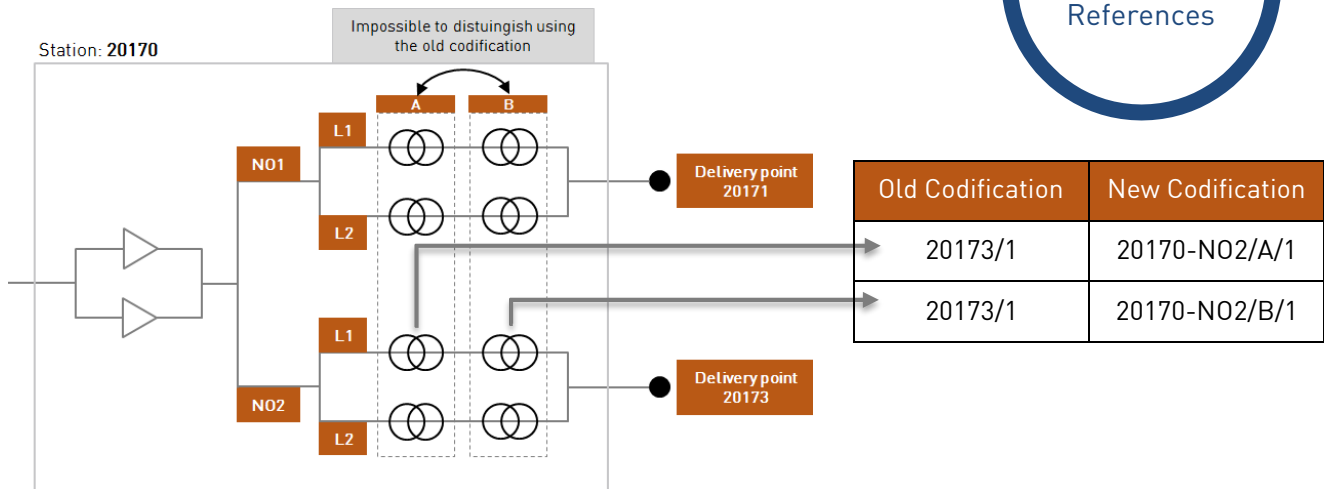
References

Station: 20170

Impossible to distuingish using the old codification

A

B

NO1

L1

L2

Delivery point 20171

NO2

L1

L2

Delivery point 20173

| Old Codification | New Codification |
|---|---|
| 20173/1 | 20170-NO2/A/1 |
| 20173/1 | 20170-NO2/B/1 |